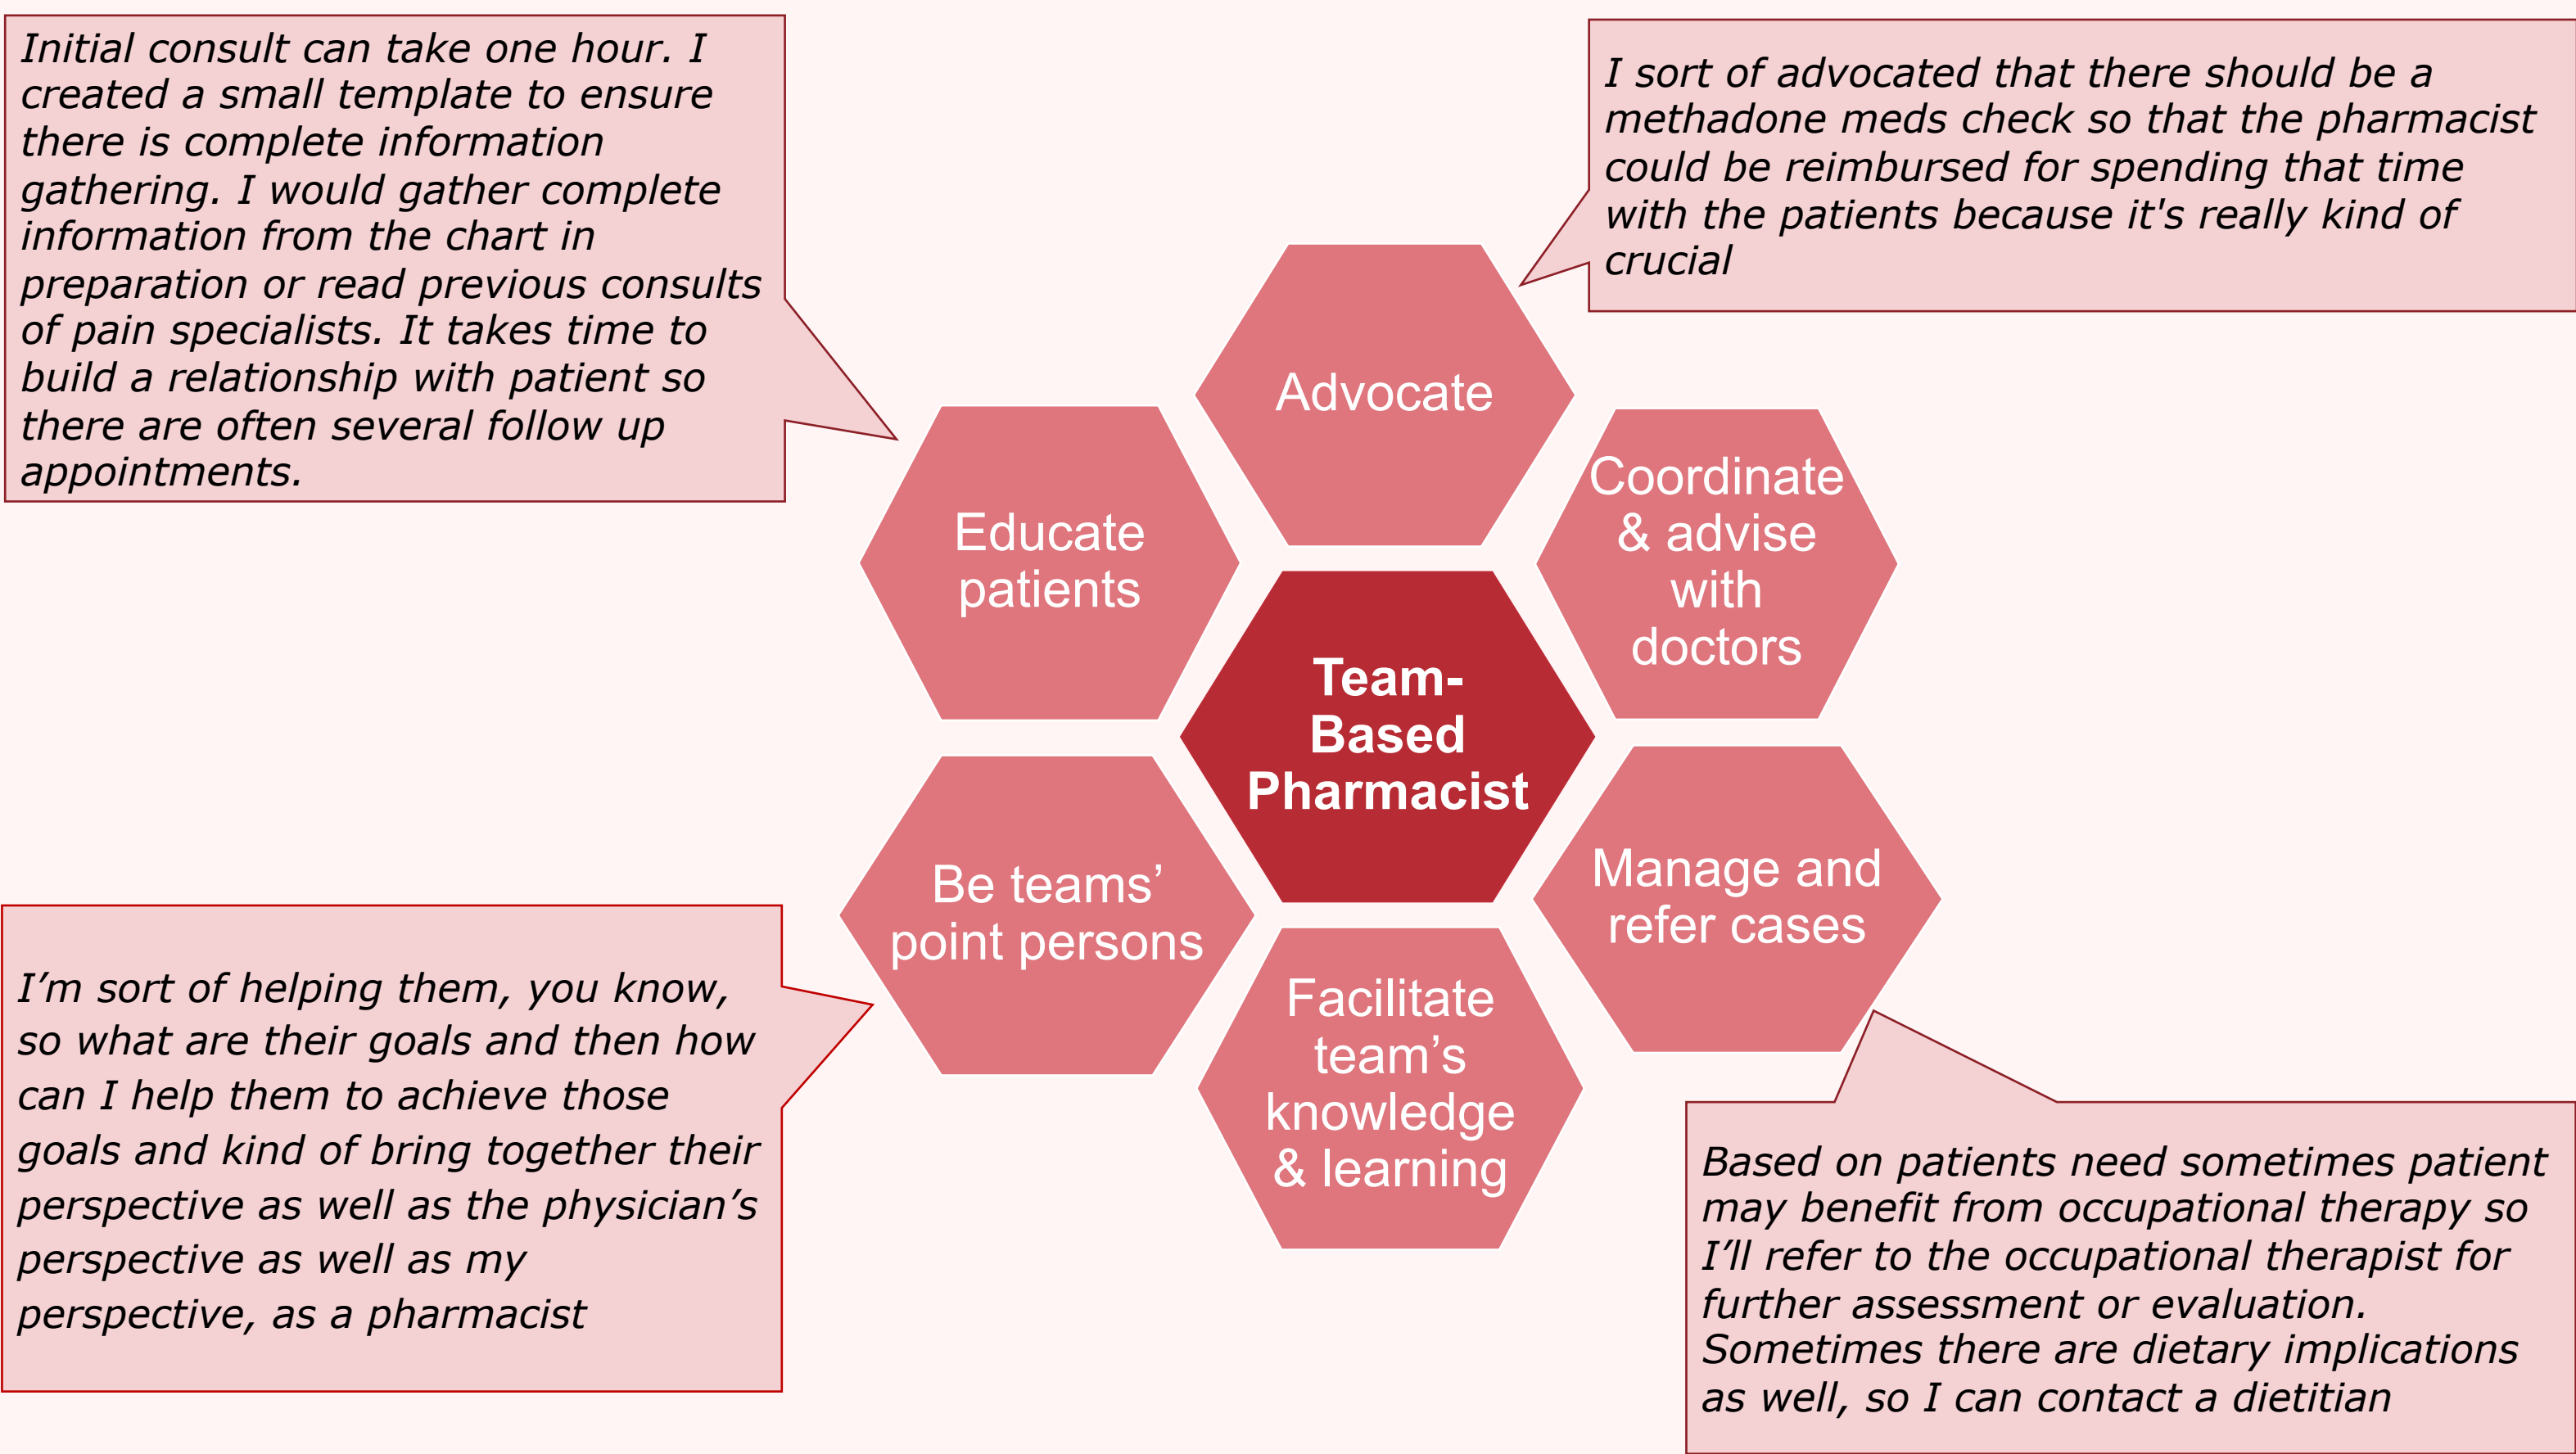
Initial consult can take one hour. I created a small template to ensure there is complete information gathering. I would gather complete information from the chart in preparation or read previous consults of pain specialists. It takes time to build a relationship with patient so there are often several follow up appointments.

I sort of advocated that there should be a methadone meds check so that the pharmacist could be reimbursed for spending that time with the patients because it's really kind of crucial

Advocate

Educate patients

Coordinate & advise with doctors

Team-Based Pharmacist

Be teams' point persons

Manage and refer cases

Facilitate team's knowledge & learning

I'm sort of helping them, you know, so what are their goals and then how can I help them to achieve those goals and kind of bring together their perspective as well as the physician's perspective as well as my perspective, as a pharmacist

Based on patients need sometimes patient may benefit from occupational therapy so I'll refer to the occupational therapist for further assessment or evaluation. Sometimes there are dietary implications as well, so I can contact a dietitian